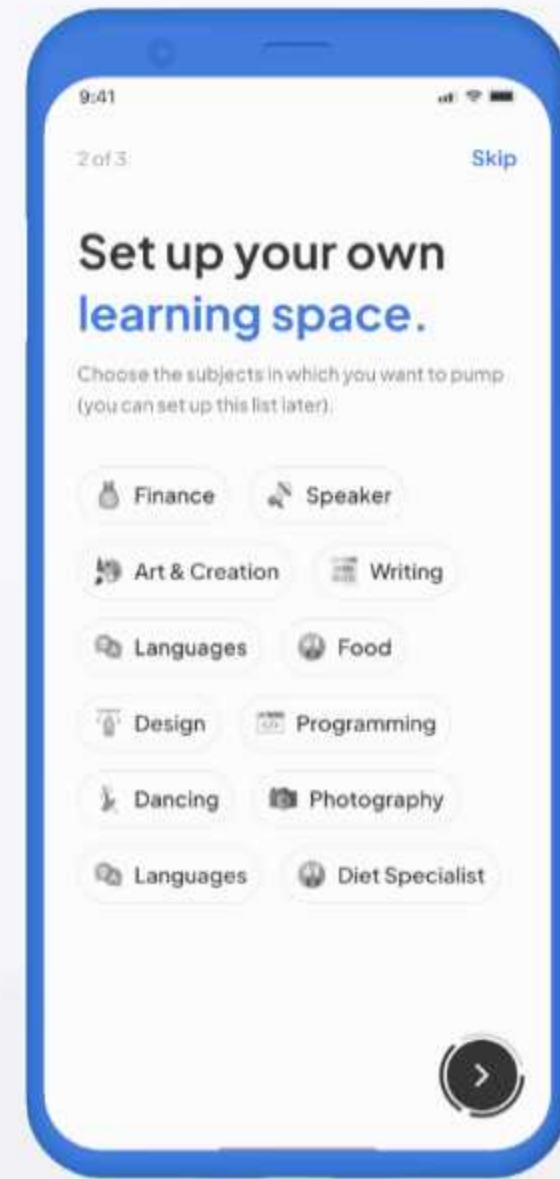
9:41

2 of 3

Skip

Set up your own learning space.

Choose the subjects in which you want to pump (you can set up this list later).

Finance

Speaker

Art & Creation

Writing

Languages

Food

Design

Programming

Dancing

Photography

Languages

Diet Specialist